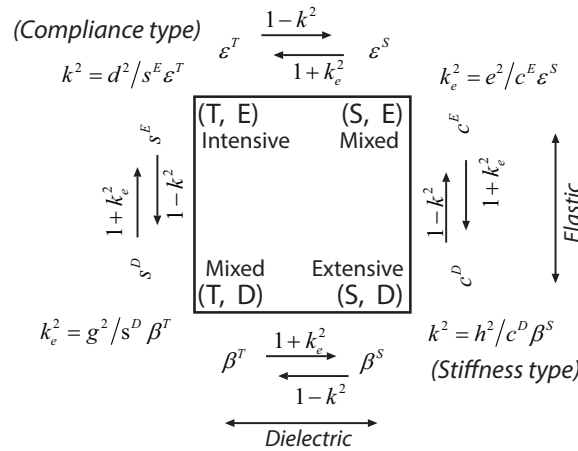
(Compliance type)

$\varepsilon^T$ $\xrightarrow{1-k^2}$ $\xleftarrow[1+k_e^2]{}$ $\varepsilon^S$

$k^2 = d^2/s^E\varepsilon^T$

$k_e^2 = e^2/c^E\varepsilon^S$

(T, E) Intensive

(S, E) Mixed

Mixed (T, D)

Extensive (S, D)

$s^E$ $1+k_e^2$ $1-k^2$ $s^D$

$c^E$ $1-k^2$ $1+k_e^2$ $c^D$

Elastic

$k_e^2 = g^2/s^D\beta^T$

$k^2 = h^2/c^D\beta^S$

$\beta^T$ $\xrightarrow{1+k_e^2}$ $\xleftarrow[1-k^2]{}$ $\beta^S$

(Stiffness type)

Dielectric